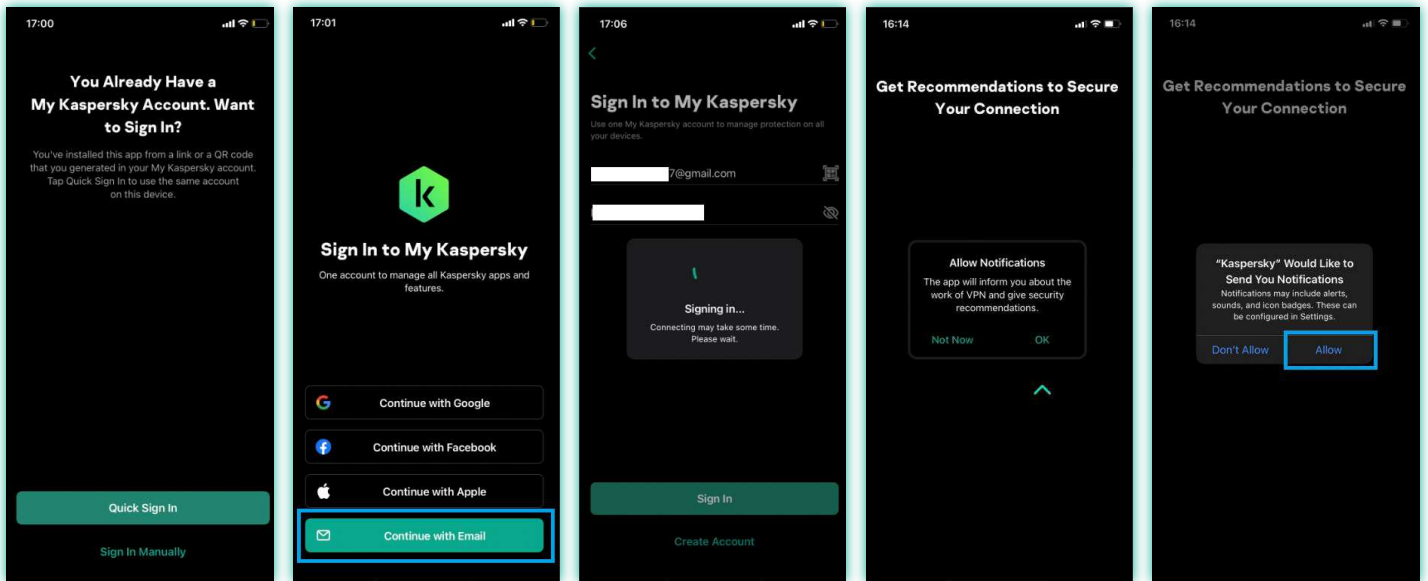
17:00

You Already Have a My Kaspersky Account. Want to Sign In?

You've installed this app from a link or a QR code that you generated in your My Kaspersky account. Tap Quick Sign In to use the same account on this device.

Quick Sign In

Sign In Manually

17:01

k

Sign In to My Kaspersky

One account to manage all Kaspersky apps and features.

Continue with Google

Continue with Facebook

Continue with Apple

Continue with Email

17:06

Sign In to My Kaspersky

Use one My Kaspersky account to manage protection on all your devices.

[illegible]7@gmail.com

Signing in...

Connecting may take some time. Please wait.

Sign In

Create Account

16:14

Get Recommendations to Secure Your Connection

Allow Notifications

The app will inform you about the work of VPN and give security recommendations.

Not Now

OK

16:14

Get Recommendations to Secure Your Connection

"Kaspersky" Would Like to Send You Notifications

Notifications may include alerts, sounds, and icon badges. These can be configured in Settings.

Don't Allow

Allow